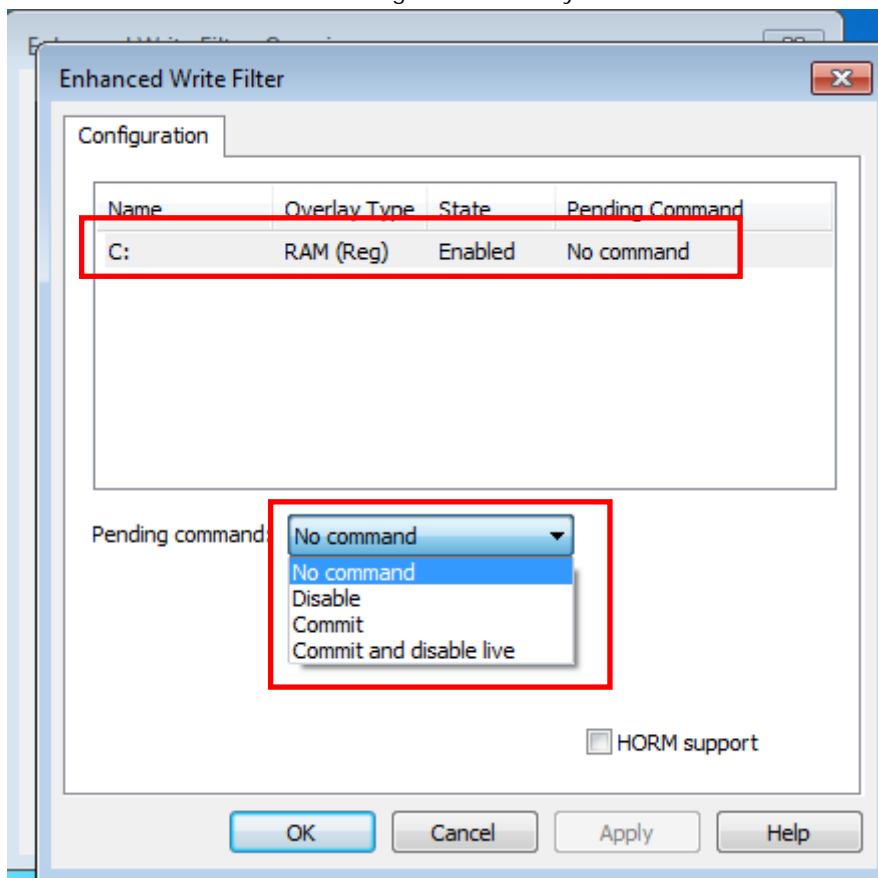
Enhanced Write Filter

Configuration

| Name | Overlay Type | State | Pending Command |
|---|---|---|---|
| C: | RAM (Reg) | Enabled | No command |

Pending command: No command

No command
Disable
Commit
Commit and disable live

HORM support

OK Cancel Apply Help